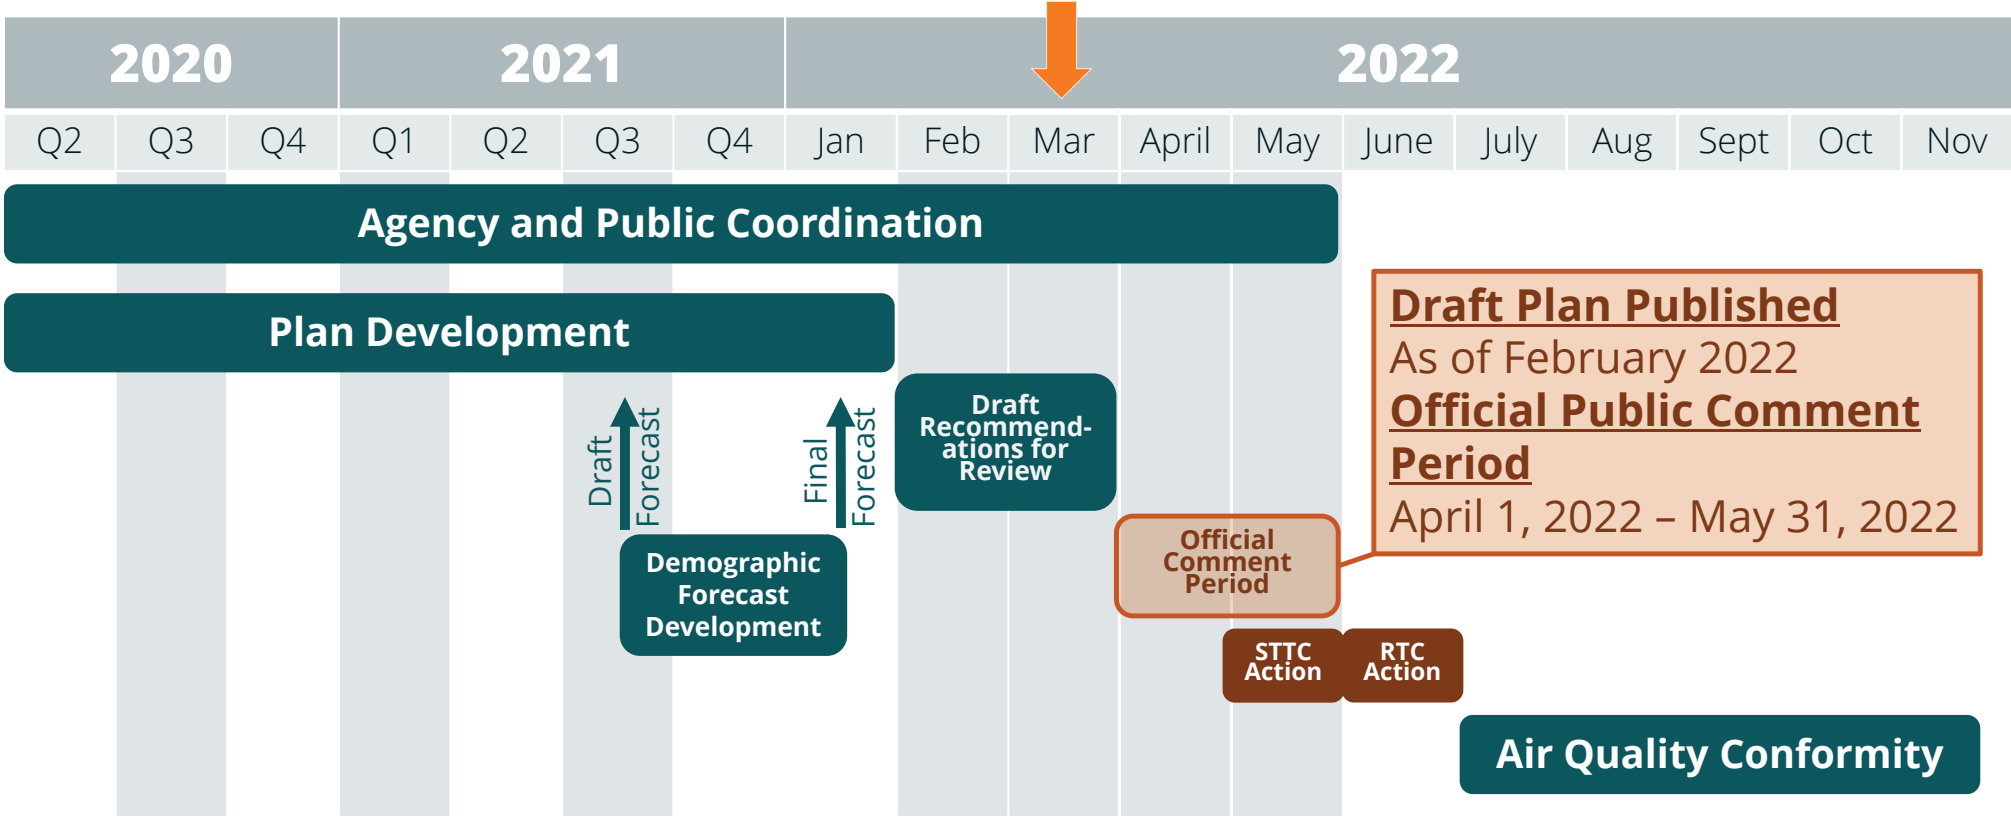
| 2020 | | | 2021 | | | | 2022 | | | | | | | | | | |
|---|---|---|---|---|---|---|---|---|---|---|---|---|---|---|---|---|---|
| Q2 | Q3 | Q4 | Q1 | Q2 | Q3 | Q4 | Jan | Feb | Mar | April | May | June | July | Aug | Sept | Oct | Nov |

Agency and Public Coordination

Plan Development

Draft Forecast

Final Forecast

Draft Recommend-ations for Review

Demographic Forecast Development

Official Comment Period

Draft Plan Published
As of February 2022
Official Public Comment Period
April 1, 2022 – May 31, 2022

STTC Action

RTC Action

Air Quality Conformity